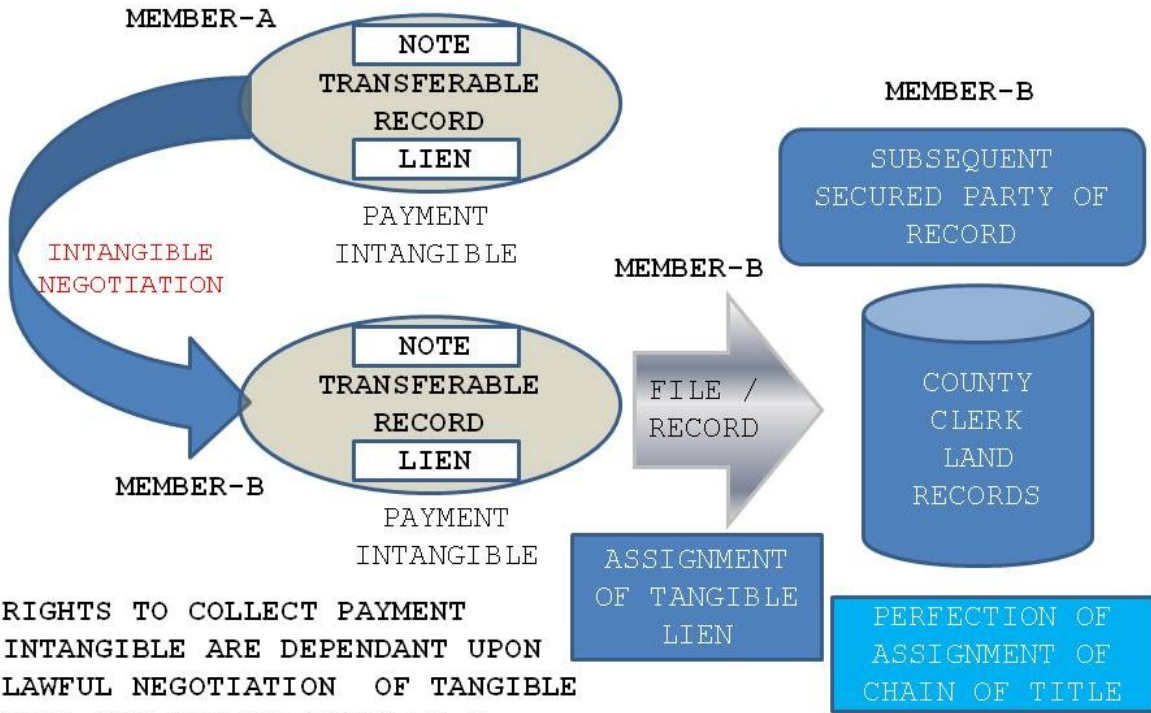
MEMBER-A

NOTE
TRANSFERABLE RECORD
LIEN

PAYMENT INTANGIBLE

INTANGIBLE NEGOTIATION

MEMBER-B

SUBSEQUENT SECURED PARTY OF RECORD

MEMBER-B

NOTE
TRANSFERABLE RECORD
LIEN

MEMBER-B

PAYMENT INTANGIBLE

FILE / RECORD

COUNTY CLERK LAND RECORDS

ASSIGNMENT OF TANGIBLE LIEN

PERFECTION OF ASSIGNMENT OF CHAIN OF TITLE

RIGHTS TO COLLECT PAYMENT INTANGIBLE ARE DEPENDANT UPON LAWFUL NEGOTIATION OF TANGIBLE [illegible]